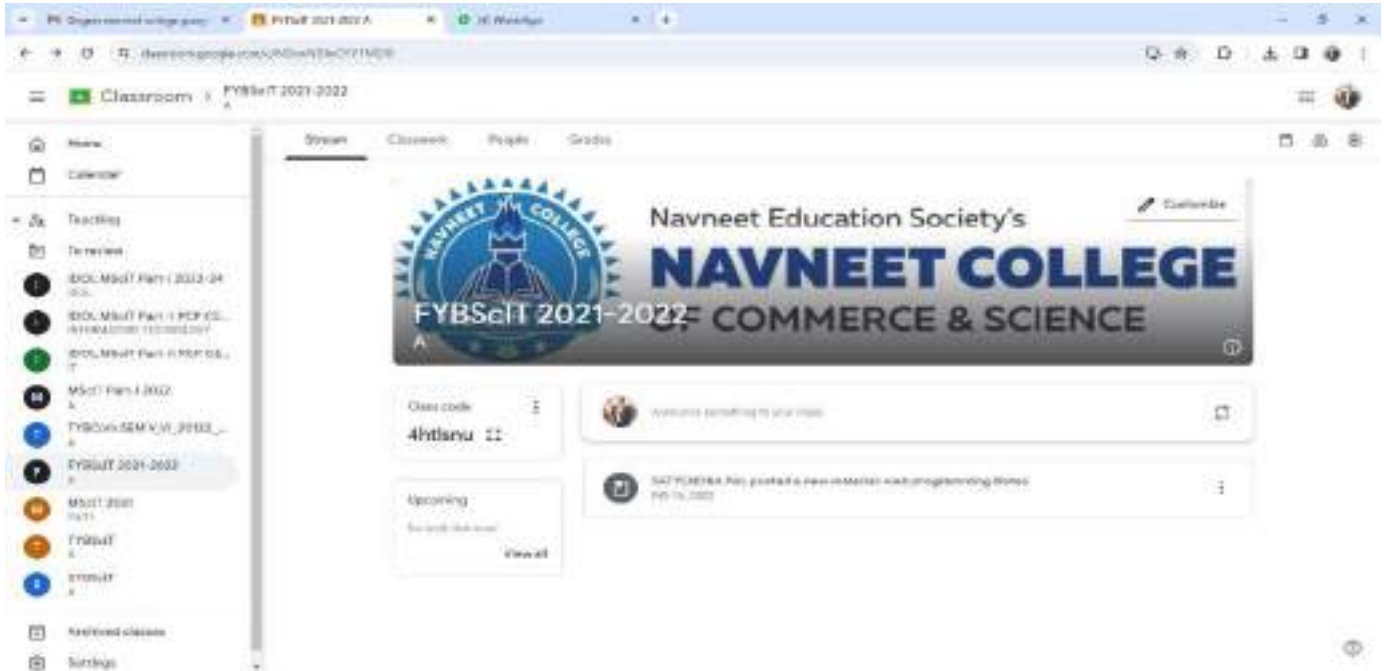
FYBsIT 2021-2022 A

Classroom > FYBScIT 2021-2022 A

Home
Calendar
Teaching
To review
IDOL MScIT Part I 2023-24
IDOL MScIT Part I PCP CS...
IDOL MScIT Part II PCP DS...
MScIT Part I 2022
TYBCom SEM V_VI_2022_...
FYBScIT 2021-2022
MScIT 2021
FYBScIT
SYBScIT
Archived classes
Settings

Stream Classwork People Grades

Navneet Education Society's
NAVNEET COLLEGE
OF COMMERCE & SCIENCE
NAVNEET COLLEGE
Customise
FYBScIT 2021-2022
A

Class code
4htlsnu

Upcoming
No work due soon
View all

Announce something to your class

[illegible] posted a new material: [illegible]
Feb 16, 2022